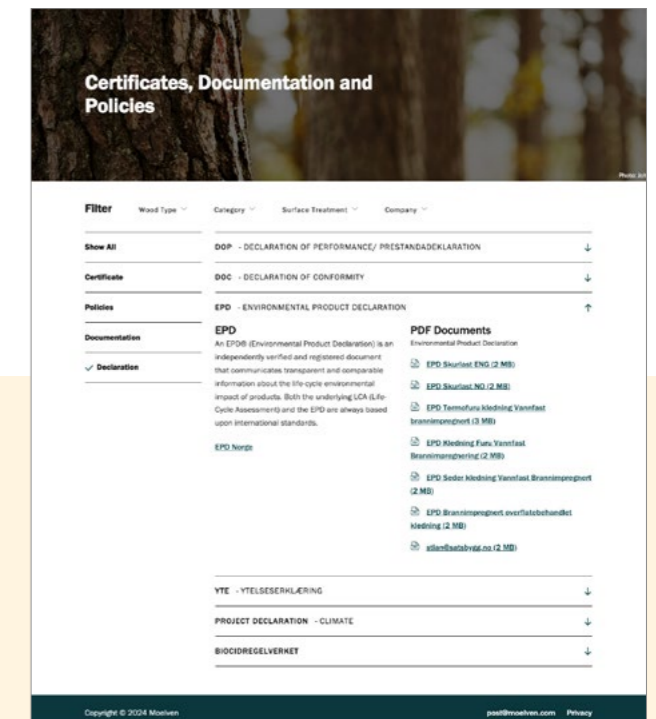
Certificates, Documentation and Policies

Photo: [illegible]

Filter Wood Type Category Surface Treatment Company

Show All

Certificate

Policies

Documentation

✓ Declaration

DOP - DECLARATION OF PERFORMANCE/ PRESTANDADEKLARATION ↓

DOC - DECLARATION OF CONFORMITY ↓

EPD - ENVIRONMENTAL PRODUCT DECLARATION ↑

EPD

An EPD® (Environmental Product Declaration) is an independently verified and registered document that communicates transparent and comparable information about the life-cycle environmental impact of products. Both the underlying LCA (Life-Cycle Assessment) and the EPD are always based upon international standards.

EPD Norge

PDF Documents

Environmental Product Declaration

EPD Skurlast ENG (2 MB)

EPD Skurlast NO (2 MB)

EPD Termofuru kledning Vannfast brannimpregnert (3 MB)

EPD Kledning Furu Vannfast Brannimpregnering (2 MB)

EPD Seder kledning Vannfast Brannimpregnert (2 MB)

EPD Brannimpregnert overflatebehandlet kledning (2 MB)

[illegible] (2 MB)

YTE - YTELSESERKLÆRING ↓

PROJECT DECLARATION - CLIMATE ↓

BIOCIDREGELVERKET ↓

Copyright © 2024 Moelven

post@moelven.com Privacy